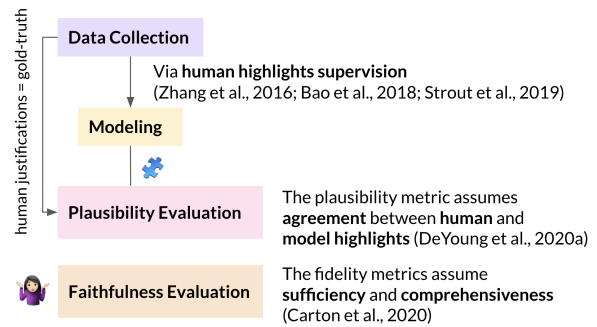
human justifications = gold-truth

Data Collection

Via **human highlights supervision** (Zhang et al., 2016; Bao et al., 2018; Strout et al., 2019)

Modeling

Plausibility Evaluation

The plausibility metric assumes **agreement** between **human** and **model highlights** (DeYoung et al., 2020a)

Faithfulness Evaluation

The fidelity metrics assume **sufficiency** and **comprehensiveness** (Carton et al., 2020)